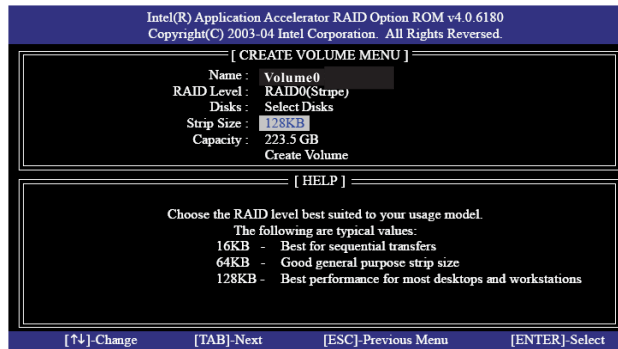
Intel(R) Application Accelerator RAID Option ROM v4.0.6180
Copyright(C) 2003-04 Intel Corporation. All Rights Reversed.

[ CREATE VOLUME MENU ]

Name : Volume0
RAID Level : RAID0(Stripe)
Disks : Select Disks
Strip Size : 128KB
Capacity : 223.5 GB
Create Volume

[ HELP ]

Choose the RAID level best suited to your usage model.
The following are typical values:
16KB - Best for sequential transfers
64KB - Good general purpose strip size
128KB - Best performance for most desktops and workstations

[↑↓]-Change [TAB]-Next [ESC]-Previous Menu [ENTER]-Select